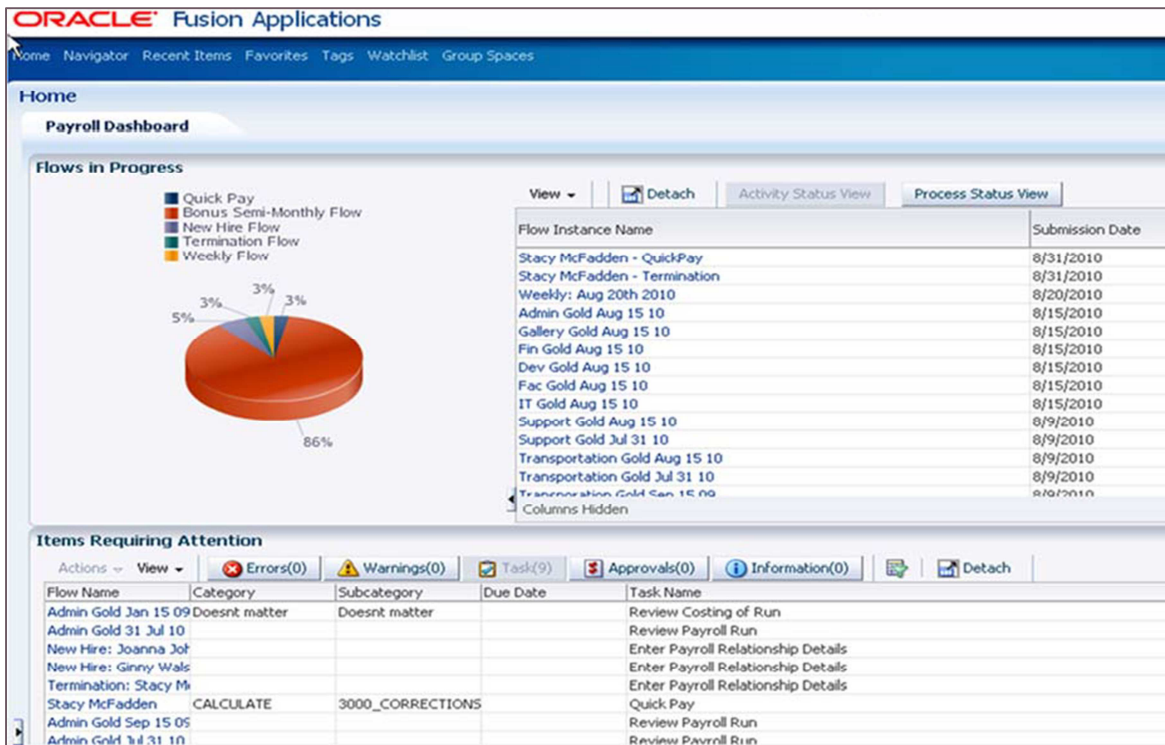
ORACLE Fusion Applications

Home Navigator Recent Items Favorites Tags Watchlist Group Spaces

Home

Payroll Dashboard

Flows in Progress

Quick Pay
Bonus Semi-Monthly Flow
New Hire Flow
Termination Flow
Weekly Flow

3% 3% 3% 5% 86%

View Detach Activity Status View Process Status View

| Flow Instance Name | Submission Date |
|---|---|
| Stacy McFadden - QuickPay | 8/31/2010 |
| Stacy McFadden - Termination | 8/31/2010 |
| Weekly: Aug 20th 2010 | 8/20/2010 |
| Admin Gold Aug 15 10 | 8/15/2010 |
| Gallery Gold Aug 15 10 | 8/15/2010 |
| Fin Gold Aug 15 10 | 8/15/2010 |
| Dev Gold Aug 15 10 | 8/15/2010 |
| Fac Gold Aug 15 10 | 8/15/2010 |
| IT Gold Aug 15 10 | 8/15/2010 |
| Support Gold Aug 15 10 | 8/9/2010 |
| Support Gold Jul 31 10 | 8/9/2010 |
| Transportation Gold Aug 15 10 | 8/9/2010 |
| Transportation Gold Jul 31 10 | 8/9/2010 |
| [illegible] | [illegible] |

Columns Hidden

Items Requiring Attention

Actions View Errors(0) Warnings(0) Task(9) Approvals(0) Information(0) Detach

| Flow Name | Category | Subcategory | Due Date | Task Name |
|---|---|---|---|---|
| Admin Gold Jan 15 09 | Doesnt matter | Doesnt matter | | Review Costing of Run |
| Admin Gold 31 Jul 10 | | | | Review Payroll Run |
| New Hire: Joanna Joh | | | | Enter Payroll Relationship Details |
| New Hire: Ginny Wals | | | | Enter Payroll Relationship Details |
| Termination: Stacy Mc | | | | Enter Payroll Relationship Details |
| Stacy McFadden | CALCULATE | 3000_CORRECTIONS | | Quick Pay |
| Admin Gold Sep 15 09 | | | | Review Payroll Run |
| Admin Gold Jul 31 10 | | | | Review Payroll Run |